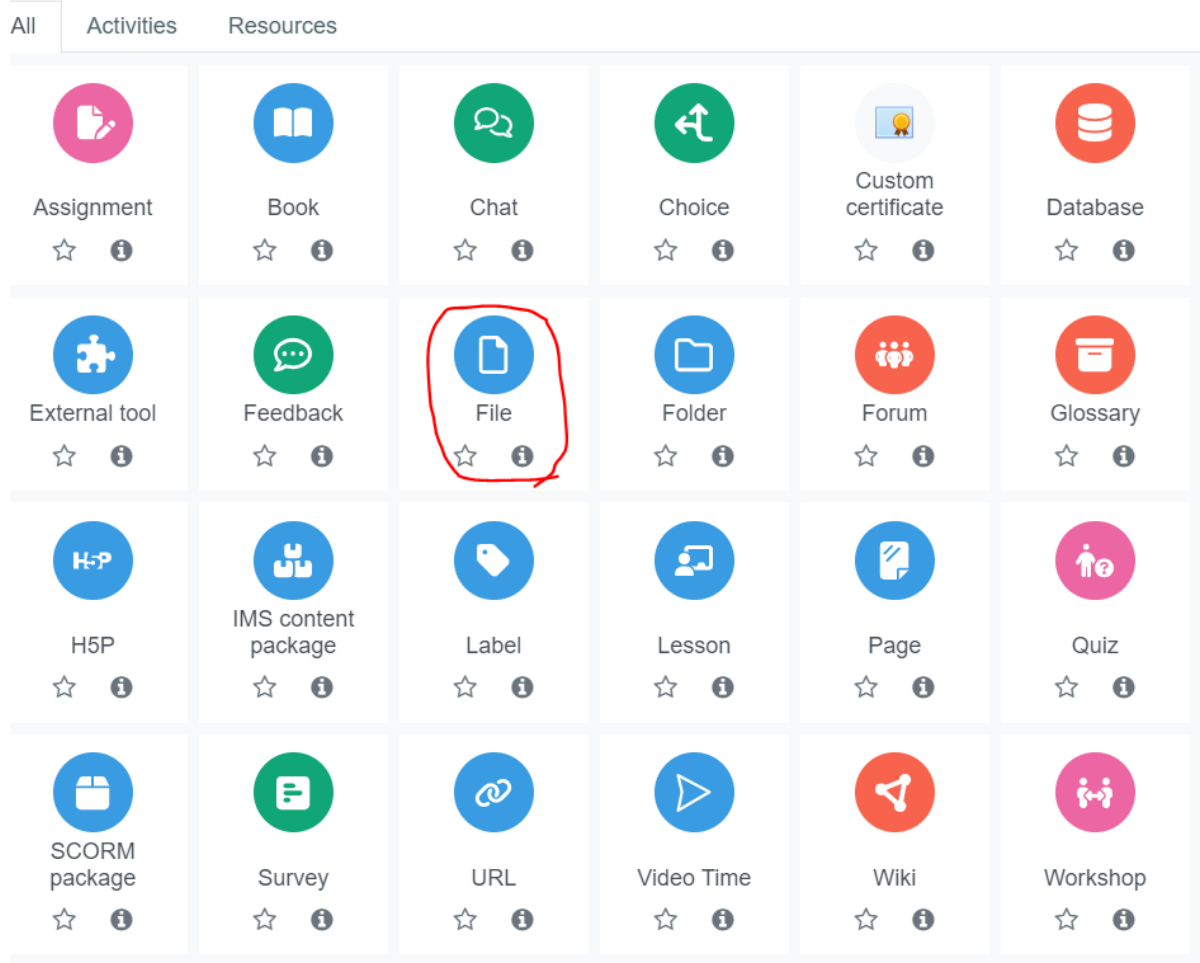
All Activities Resources

Assignment

Book

Chat

Choice

Custom certificate

Database

External tool

Feedback

File

Folder

Forum

Glossary

H5P

H5P

IMS content package

Label

Lesson

Page

Quiz

SCORM package

Survey

URL

Video Time

Wiki

Workshop